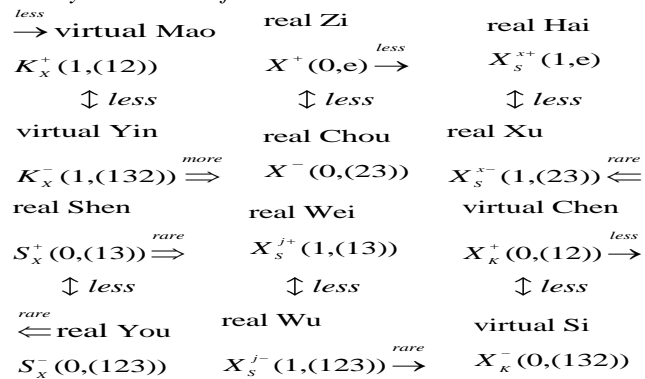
$\xrightarrow{less}$ virtual Mao

$K_x^+(1,(12))$

$\Updownarrow$ *less*

virtual Yin

$K_x^-(1,(132)) \overset{more}{\Longrightarrow}$

real Shen

$S_x^+(0,(13)) \overset{rare}{\Longrightarrow}$

$\Updownarrow$ *less*

$\overset{rare}{\Longleftarrow}$ real You

$S_x^-(0,(123))$

real Zi

$X^+(0,\mathrm{e}) \xrightarrow{less}$

$\Updownarrow$ *less*

real Chou

$X^-(0,(23))$

real Wei

$X_s^{j+}(1,(13))$

$\Updownarrow$ *less*

real Wu

$X_s^{j-}(1,(123)) \xrightarrow{rare}$

real Hai

$X_s^{x+}(1,\mathrm{e})$

$\Updownarrow$ *less*

real Xu

$X_s^{x-}(1,(23)) \overset{rare}{\Longleftarrow}$

virtual Chen

$X_\kappa^+(0,(12)) \xrightarrow{less}$

$\Updownarrow$ *less*

virtual Si

$X_\kappa^-(0,(132))$